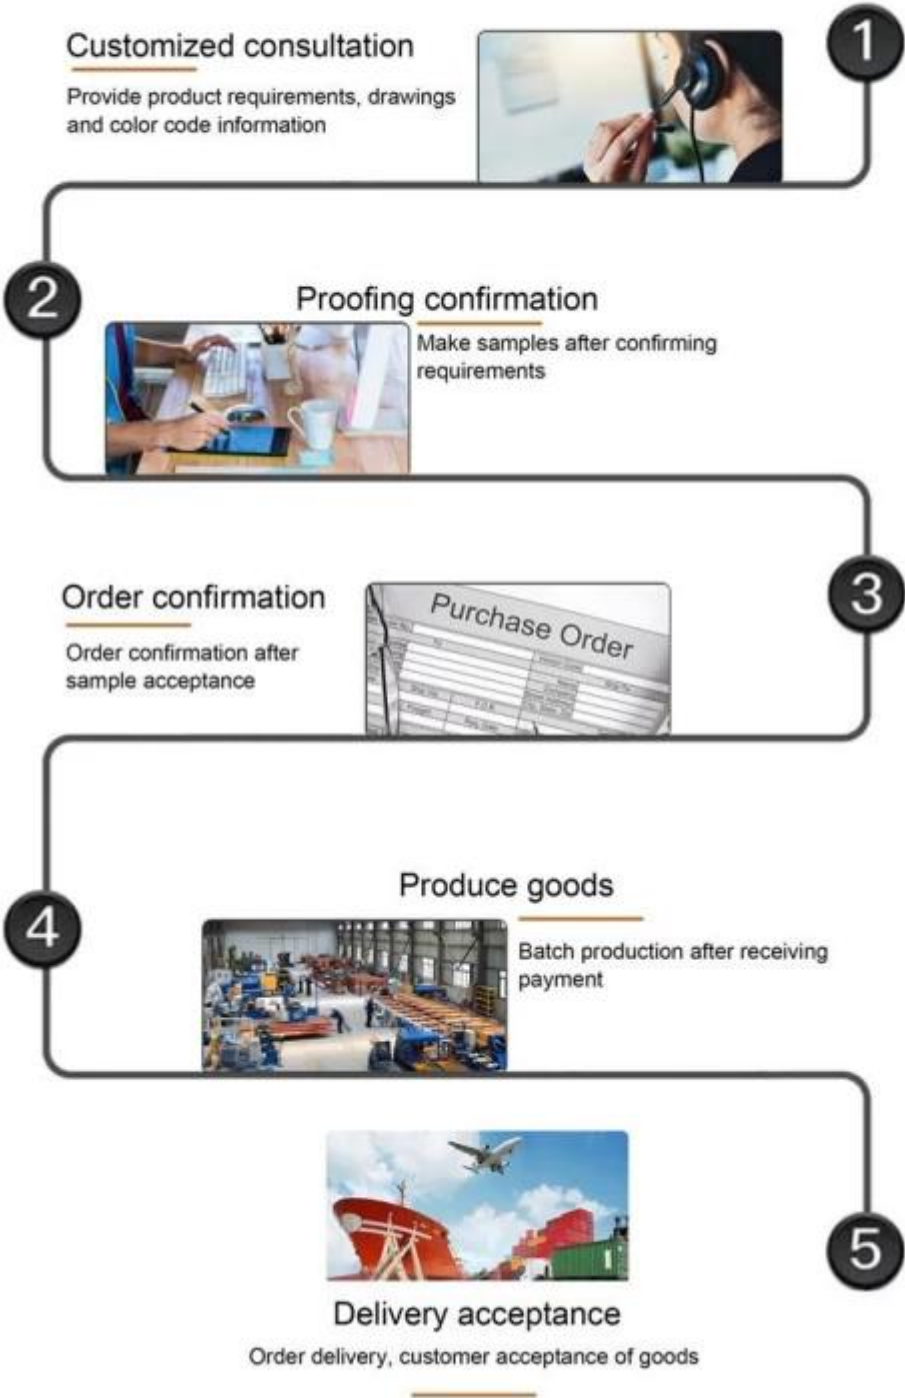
1

Customized consultation

Provide product requirements, drawings and color code information

2

Proofing confirmation

Make samples after confirming requirements

3

Order confirmation

Order confirmation after sample acceptance

Purchase Order

4

Produce goods

Batch production after receiving payment

5

Delivery acceptance

Order delivery, customer acceptance of goods